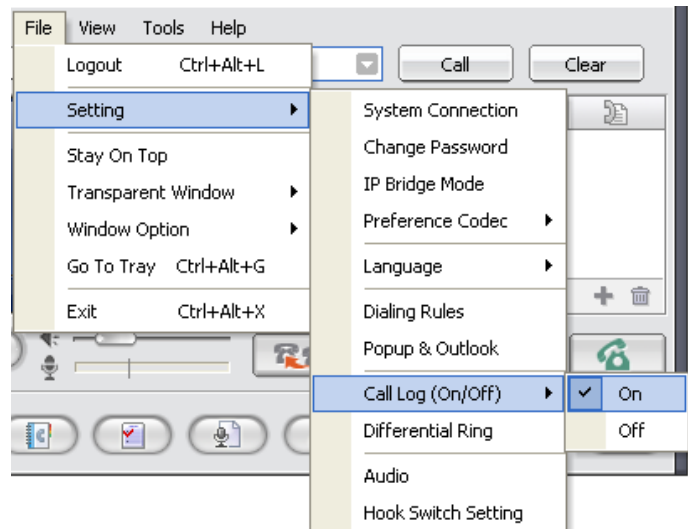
File View Tools Help

Call Clear

Logout Ctrl+Alt+L
Setting
Stay On Top
Transparent Window
Window Option
Go To Tray Ctrl+Alt+G
Exit Ctrl+Alt+X

System Connection
Change Password
IP Bridge Mode
Preference Codec
Language
Dialing Rules
Popup & Outlook
Call Log (On/Off)
Differential Ring
Audio
Hook Switch Setting

On
Off